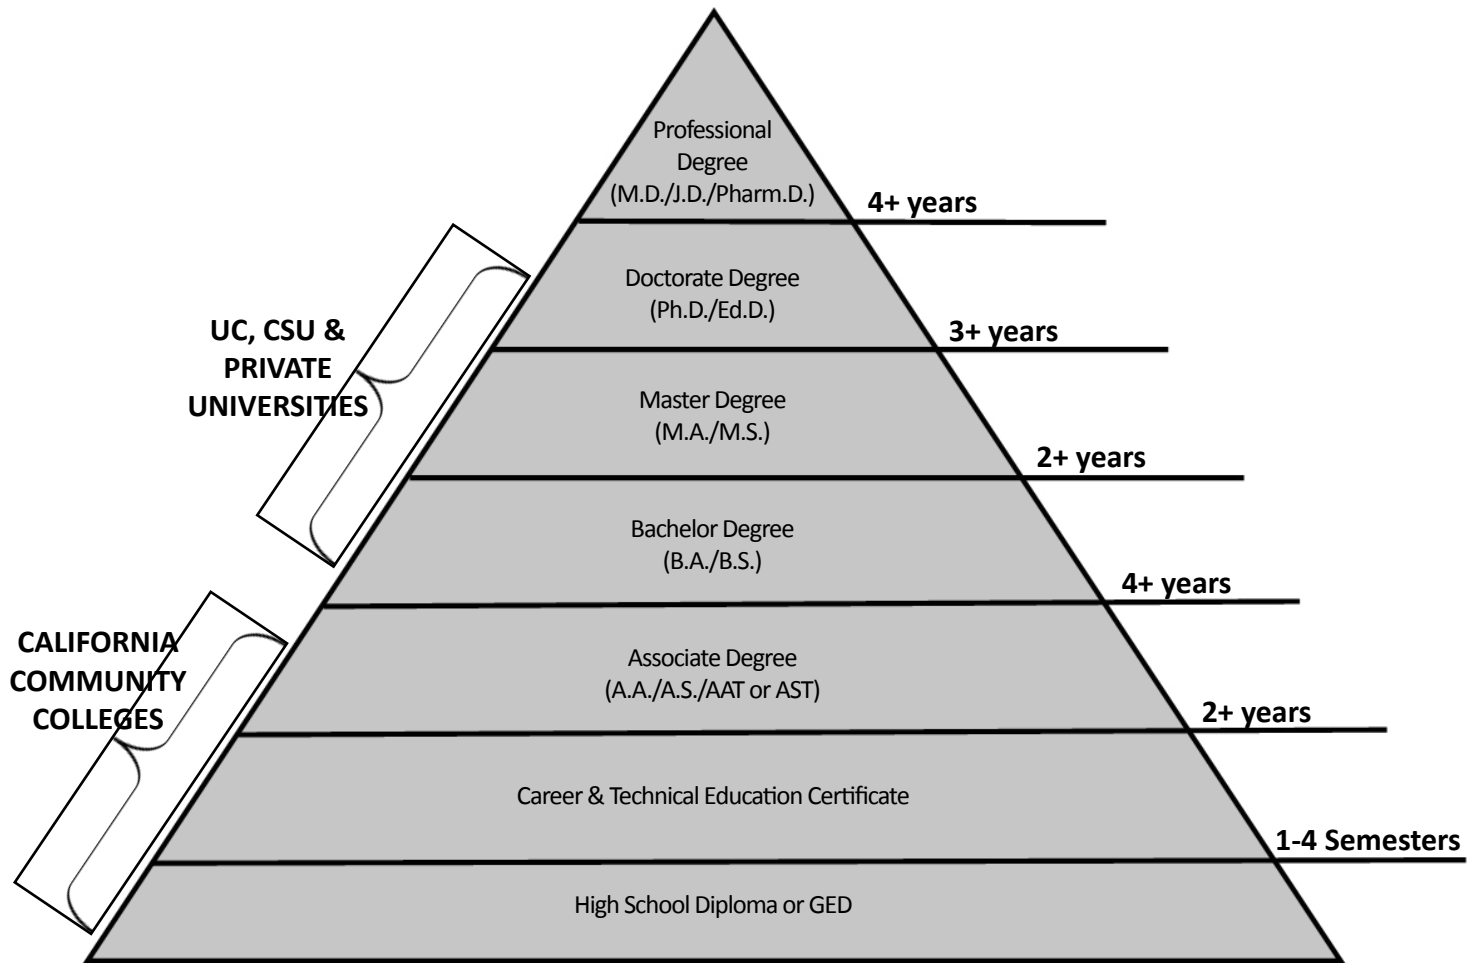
Professional Degree (M.D./J.D./Pharm.D.)

4+ years

Doctorate Degree (Ph.D./Ed.D.)

3+ years

UC, CSU & PRIVATE UNIVERSITIES

Master Degree (M.A./M.S.)

2+ years

Bachelor Degree (B.A./B.S.)

4+ years

CALIFORNIA COMMUNITY COLLEGES

Associate Degree (A.A./A.S./AAT or AST)

2+ years

Career & Technical Education Certificate

1-4 Semesters

High School Diploma or GED